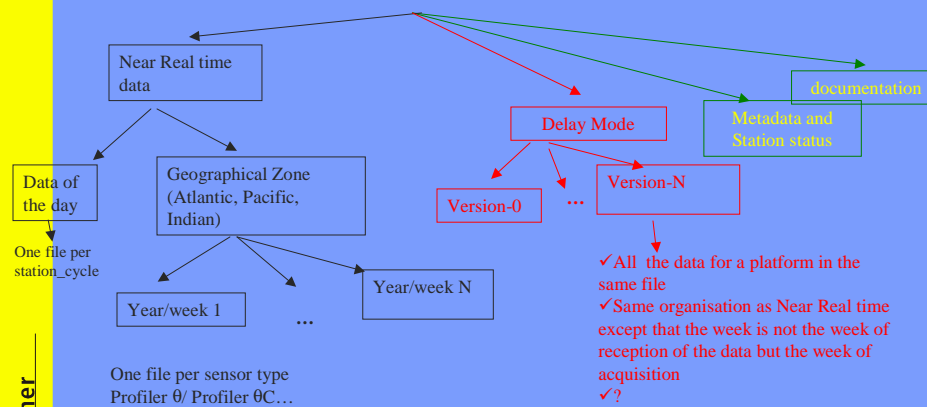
Near Real time data

Delay Mode

Metadata and Station status

documentation

Data of the day

One file per station_cycle

Geographical Zone (Atlantic, Pacific, Indian)

Version-0

…

Version-N

Year/week 1

…

…

Year/week N

✓All the data for a platform in the same file
✓Same organisation as Near Real time except that the week is not the week of reception of the data but the week of acquisition
✓?

One file per sensor type
Profiler θ/ Profiler θC…

ner